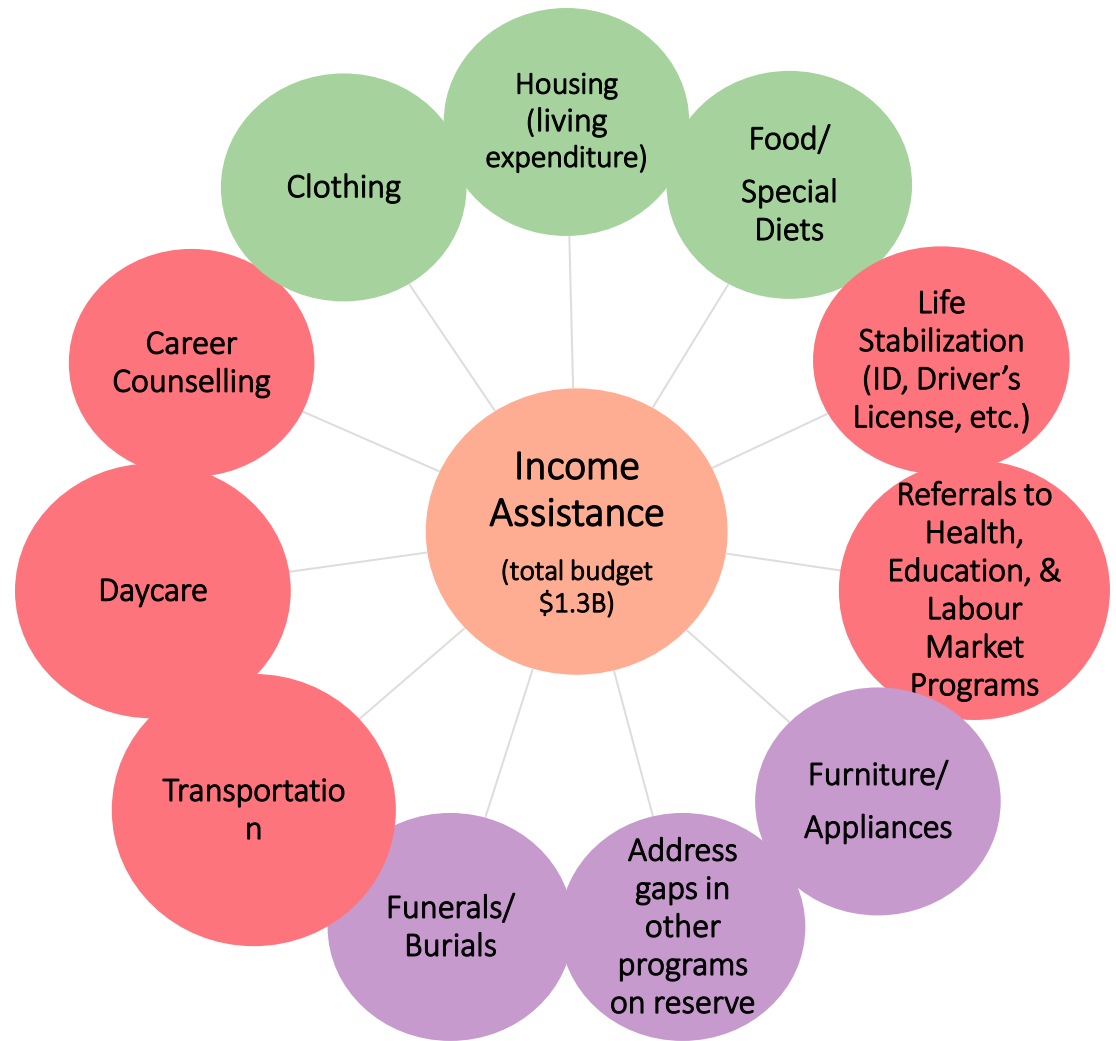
Income Assistance

(total budget $1.3B)

Housing (living expenditure)

Food/ Special Diets

Life Stabilization (ID, Driver's License, etc.)

Referrals to Health, Education, & Labour Market Programs

Furniture/ Appliances

Address gaps in other programs on reserve

Funerals/ Burials

Transportatio n

Daycare

Career Counselling

Clothing